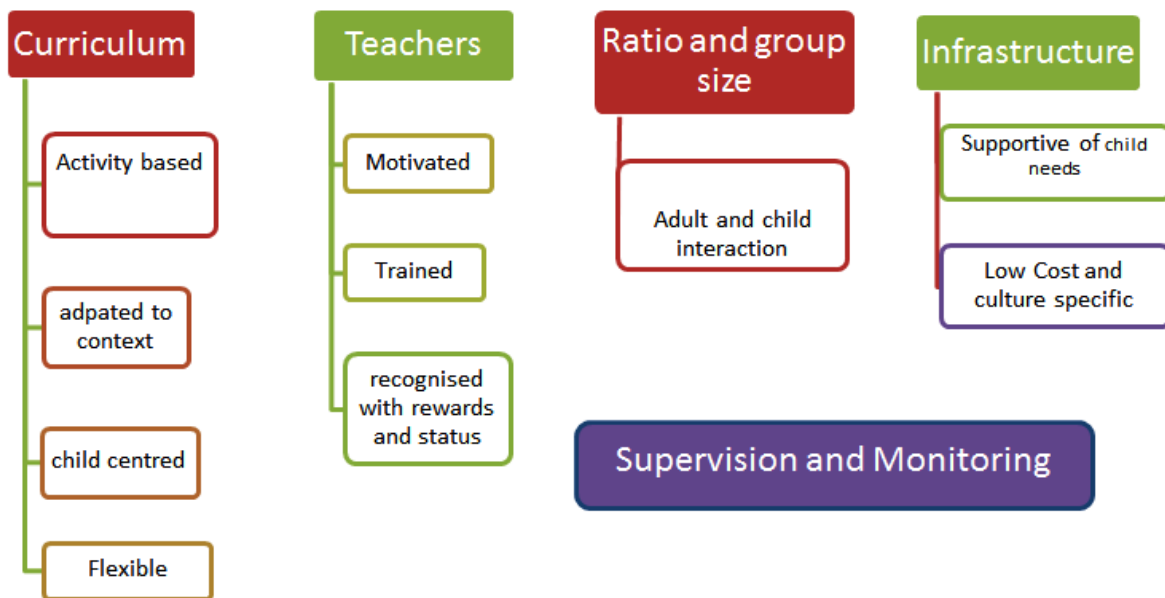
Curriculum

Activity based

adpated to context

child centred

Flexible

Teachers

Motivated

Trained

recognised with rewards and status

Ratio and group size

Adult and child interaction

Infrastructure

Supportive of child needs

Low Cost and culture specific

Supervision and Monitoring